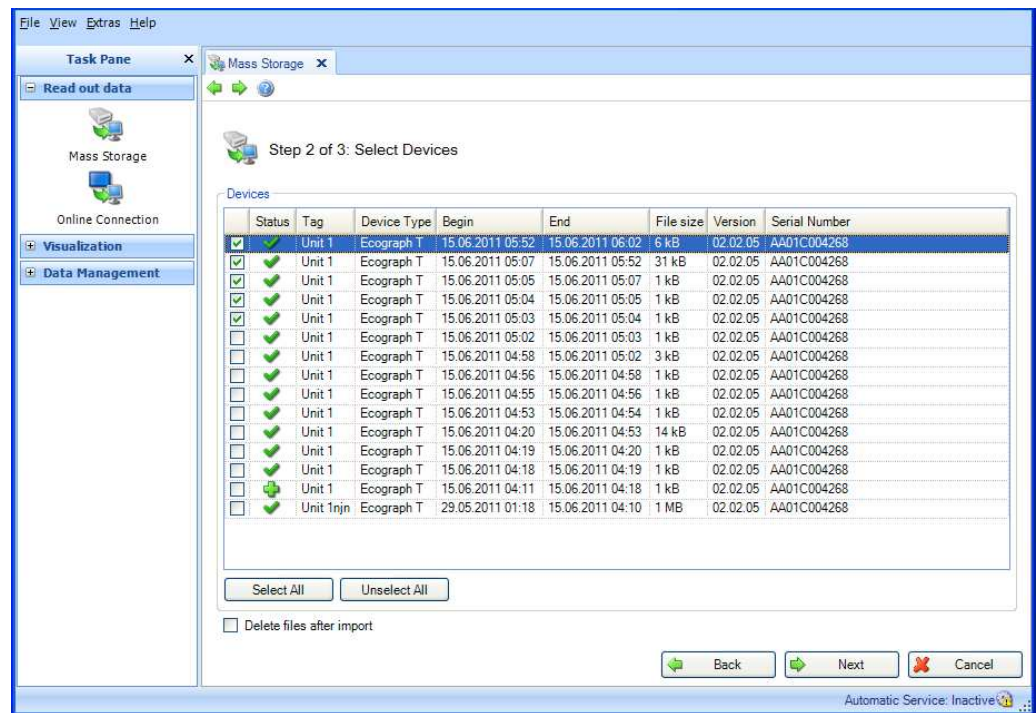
File View Extras Help

Task Pane ×

Read out data

Mass Storage

Online Connection

Visualization

Data Management

Mass Storage ×

Step 2 of 3: Select Devices

Devices

| | Status | Tag | Device Type | Begin | End | File size | Version | Serial Number |
|---|---|---|---|---|---|---|---|---|
| | | Unit 1 | Ecograph T | 15.06.2011 05:52 | 15.06.2011 06:02 | 6 kB | 02.02.05 | AA01C004268 |
| | | Unit 1 | Ecograph T | 15.06.2011 05:07 | 15.06.2011 05:52 | 31 kB | 02.02.05 | AA01C004268 |
| | | Unit 1 | Ecograph T | 15.06.2011 05:05 | 15.06.2011 05:07 | 1 kB | 02.02.05 | AA01C004268 |
| | | Unit 1 | Ecograph T | 15.06.2011 05:04 | 15.06.2011 05:05 | 1 kB | 02.02.05 | AA01C004268 |
| | | Unit 1 | Ecograph T | 15.06.2011 05:03 | 15.06.2011 05:04 | 1 kB | 02.02.05 | AA01C004268 |
| | | Unit 1 | Ecograph T | 15.06.2011 05:02 | 15.06.2011 05:03 | 1 kB | 02.02.05 | AA01C004268 |
| | | Unit 1 | Ecograph T | 15.06.2011 04:58 | 15.06.2011 05:02 | 3 kB | 02.02.05 | AA01C004268 |
| | | Unit 1 | Ecograph T | 15.06.2011 04:56 | 15.06.2011 04:58 | 1 kB | 02.02.05 | AA01C004268 |
| | | Unit 1 | Ecograph T | 15.06.2011 04:55 | 15.06.2011 04:56 | 1 kB | 02.02.05 | AA01C004268 |
| | | Unit 1 | Ecograph T | 15.06.2011 04:53 | 15.06.2011 04:54 | 1 kB | 02.02.05 | AA01C004268 |
| | | Unit 1 | Ecograph T | 15.06.2011 04:20 | 15.06.2011 04:53 | 14 kB | 02.02.05 | AA01C004268 |
| | | Unit 1 | Ecograph T | 15.06.2011 04:19 | 15.06.2011 04:20 | 1 kB | 02.02.05 | AA01C004268 |
| | | Unit 1 | Ecograph T | 15.06.2011 04:18 | 15.06.2011 04:19 | 1 kB | 02.02.05 | AA01C004268 |
| | | Unit 1 | Ecograph T | 15.06.2011 04:11 | 15.06.2011 04:18 | 1 kB | 02.02.05 | AA01C004268 |
| | | Unit 1njn | Ecograph T | 29.05.2011 01:18 | 15.06.2011 04:10 | 1 MB | 02.02.05 | AA01C004268 |

Select All Unselect All

Delete files after import

Back Next Cancel

Automatic Service: Inactive